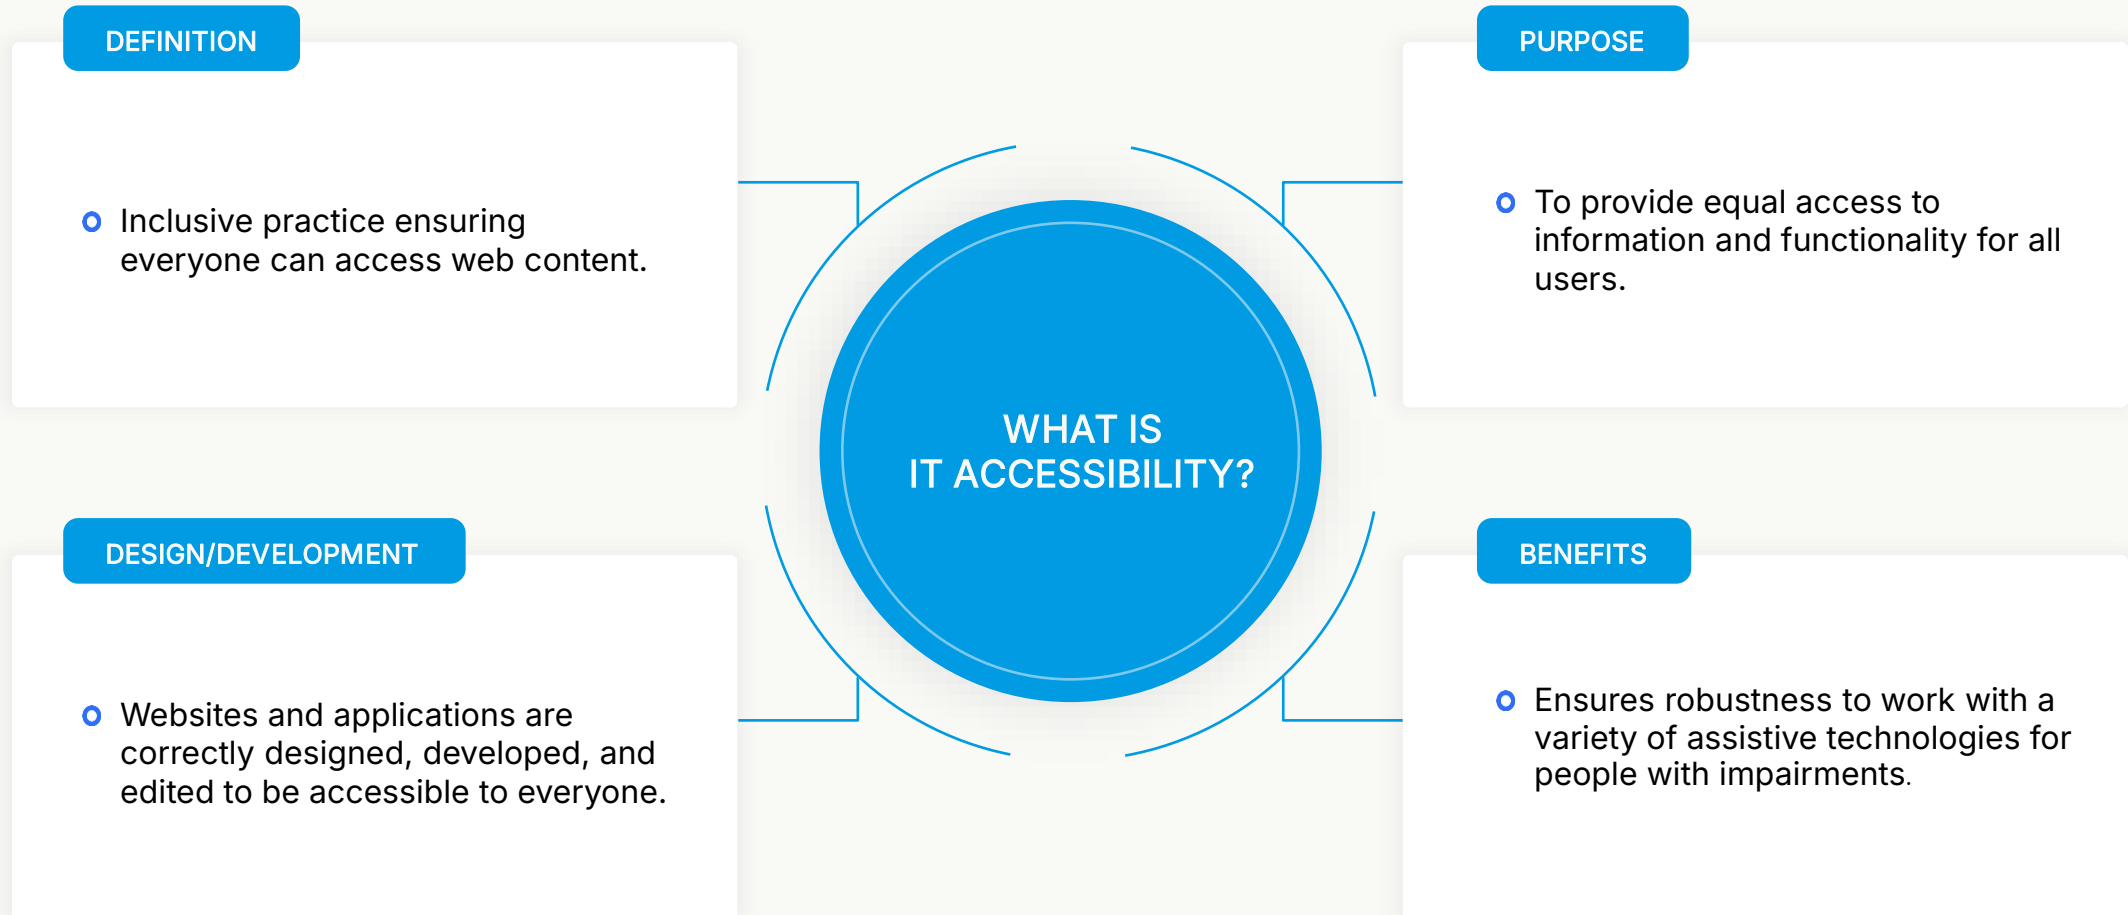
DEFINITION

Inclusive practice ensuring everyone can access web content.

PURPOSE

To provide equal access to information and functionality for all users.

WHAT IS
IT ACCESSIBILITY?

DESIGN/DEVELOPMENT

Websites and applications are correctly designed, developed, and edited to be accessible to everyone.

BENEFITS

Ensures robustness to work with a variety of assistive technologies for people with impairments.